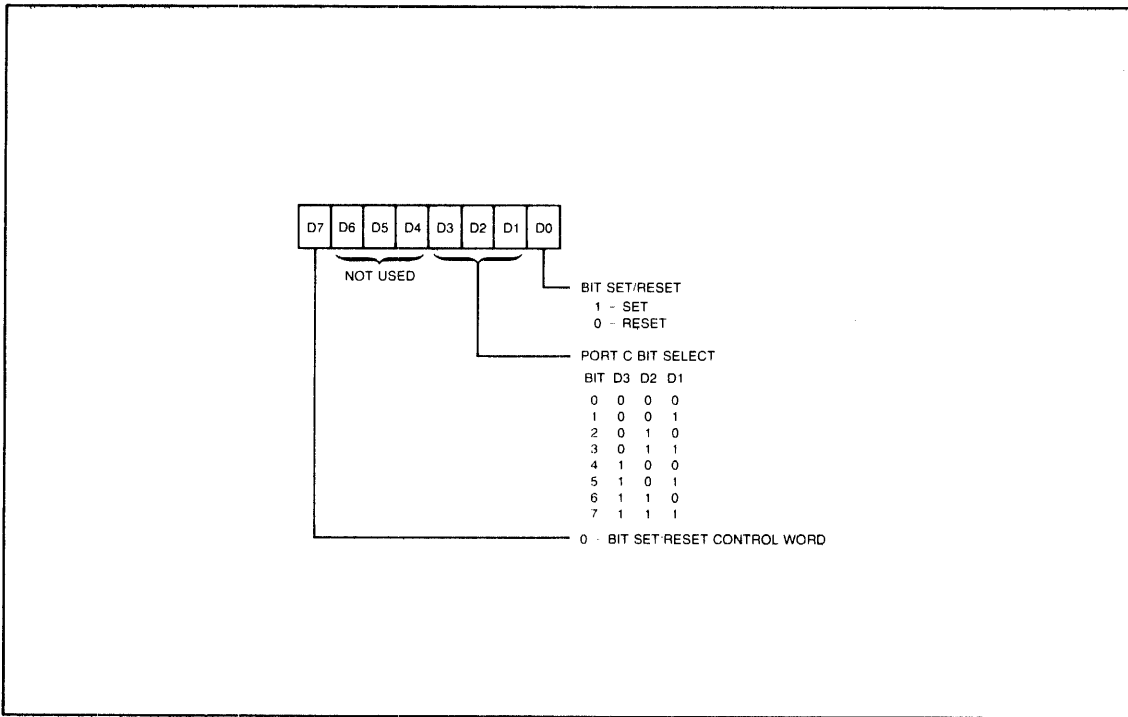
| D7 | D6 | D5 | D4 | D3 | D2 | D1 | D0 |
|---|---|---|---|---|---|---|---|

NOT USED

BIT SET/RESET
1 - SET
0 - RESET

PORT C BIT SELECT

| BIT | D3 | D2 | D1 |
|---|---|---|---|
| 0 | 0 | 0 | 0 |
| 1 | 0 | 0 | 1 |
| 2 | 0 | 1 | 0 |
| 3 | 0 | 1 | 1 |
| 4 | 1 | 0 | 0 |
| 5 | 1 | 0 | 1 |
| 6 | 1 | 1 | 0 |
| 7 | 1 | 1 | 1 |

0 - BIT SET·RESET CONTROL WORD